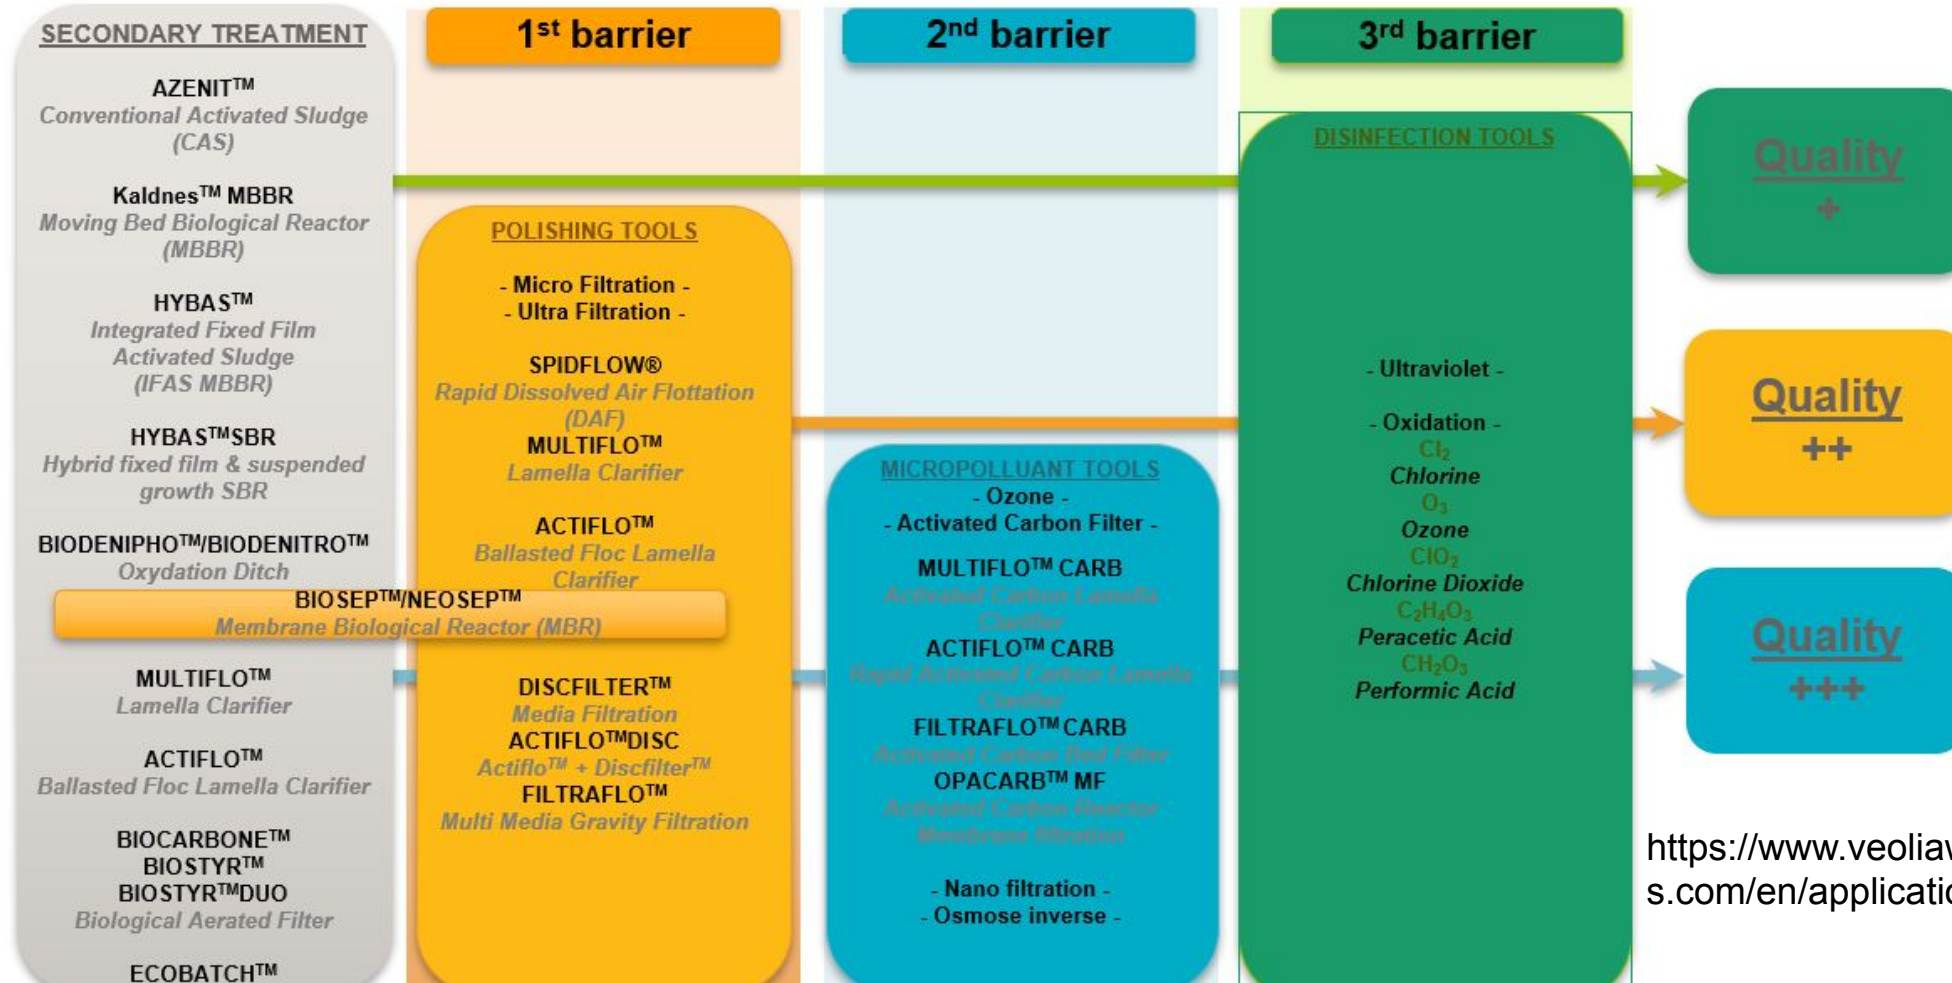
SECONDARY TREATMENT

AZENIT™
Conventional Activated Sludge (CAS)

Kaldnes™ MBBR
Moving Bed Biological Reactor (MBBR)

HYBAS™
Integrated Fixed Film Activated Sludge (IFAS MBBR)

HYBAS™SBR
Hybrid fixed film & suspended growth SBR

BIODENIPHO™/BIODENITRO™
Oxydation Ditch

BIOSEP™/NEOSEP™
Membrane Biological Reactor (MBR)

MULTIFLO™
Lamella Clarifier

ACTIFLO™
Ballasted Floc Lamella Clarifier

BIOCARBONE™
BIOSTYR™
BIOSTYR™DUO
Biological Aerated Filter

ECOBATCH™

1st barrier

POLISHING TOOLS

- Micro Filtration -
- Ultra Filtration -

SPIDFLOW®
Rapid Dissolved Air Flottation (DAF)
MULTIFLO™
Lamella Clarifier

ACTIFLO™
Ballasted Floc Lamella Clarifier

DISCFILTER™
Media Filtration
ACTIFLO™DISC
Actiflo™ + Discfilter™
FILTRAFLO™
Multi Media Gravity Filtration

2nd barrier

MICROPOLLUANT TOOLS
- Ozone -
- Activated Carbon Filter -

MULTIFLO™ CARB
Activated Carbon Lamella Clarifier
ACTIFLO™ CARB
Rapid Activated Carbon Lamella Clarifier
FILTRAFLO™ CARB
Activated Carbon Bed Filter
OPACARB™ MF
Activated Carbon Reactor Membrane filtration

- Nano filtration -
- Osmose inverse -

3rd barrier

DISINFECTION TOOLS

- Ultraviolet -

- Oxidation -
$Cl_2$
Chlorine
$O_3$
Ozone
$ClO_2$
Chlorine Dioxide
$C_2H_4O_3$
Peracetic Acid
$CH_2O_3$
Performic Acid

Quality
+

Quality
++

Quality
+++

https://www.veoliav
s.com/en/applicatio